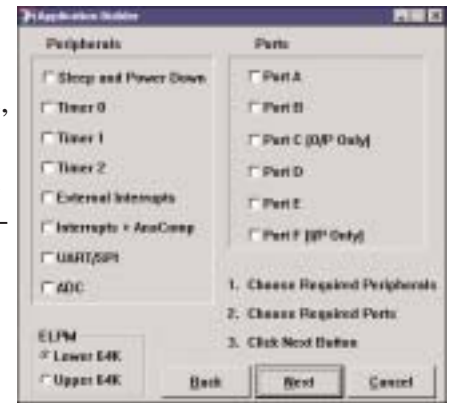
Application Builder

Peripherals

Sleep and Power Down

Timer 0

Timer 1

Timer 2

External Interrupts

Interrupts + AnaComp

UART/SPI

ADC

Ports

Port A

Port B

Port C (O/P Only)

Port D

Port E

Port F (I/P Only)

1. Choose Required Peripherals

2. Choose Required Ports

3. Click Next Button

ELPM

Lower 64K

Upper 64K

Back

Next

Cancel